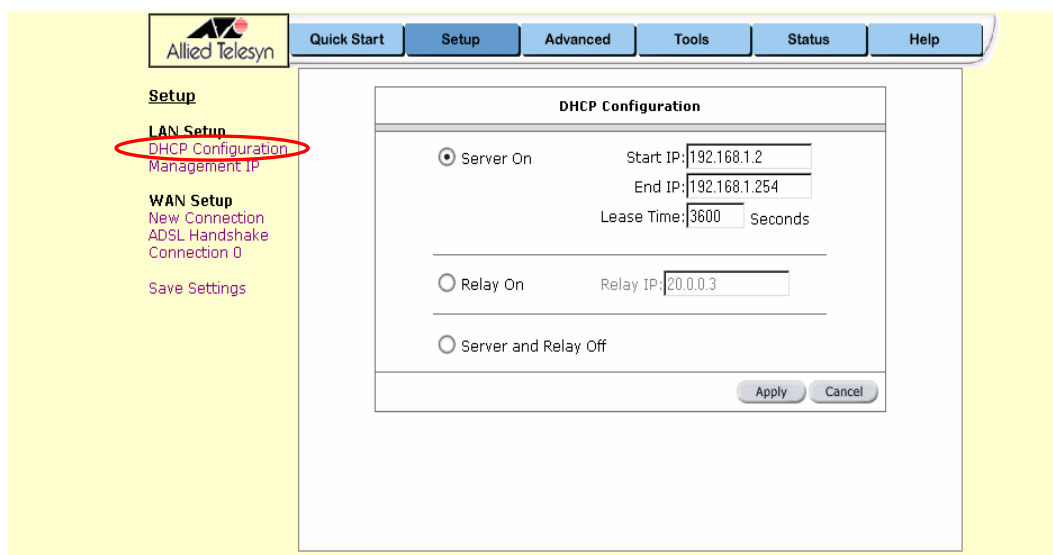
Allied Telesyn

Quick Start | Setup | Advanced | Tools | Status | Help

Setup

LAN Setup
DHCP Configuration
Management IP

WAN Setup
New Connection
ADSL Handshake
Connection 0

Save Settings

DHCP Configuration

Server On
Start IP: 192.168.1.2
End IP: 192.168.1.254
Lease Time: 3600 Seconds

Relay On
Relay IP: 20.0.0.3

Server and Relay Off

Apply
Cancel